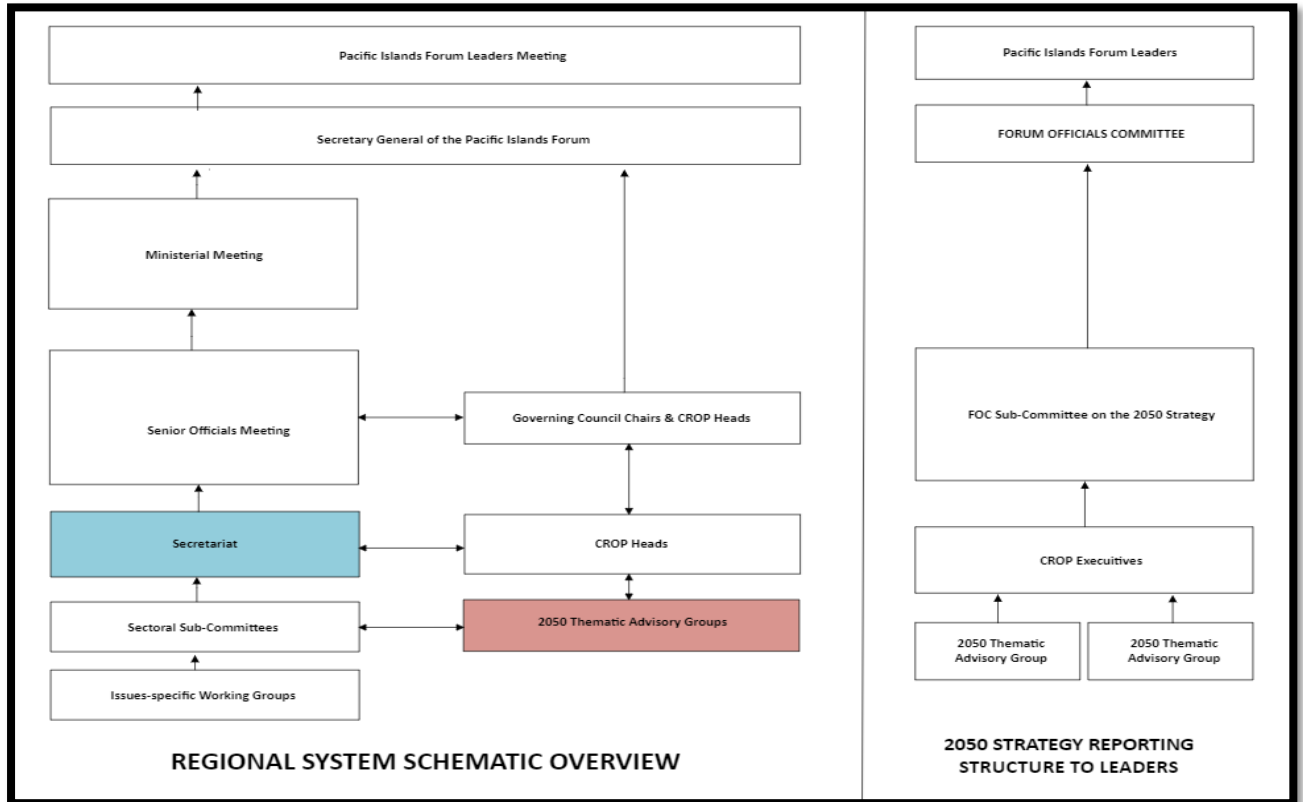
Pacific Islands Forum Leaders Meeting

Secretary General of the Pacific Islands Forum

Ministerial Meeting

Senior Officials Meeting

Governing Council Chairs & CROP Heads

Secretariat

CROP Heads

Sectoral Sub-Committees

2050 Thematic Advisory Groups

Issues-specific Working Groups

REGIONAL SYSTEM SCHEMATIC OVERVIEW

Pacific Islands Forum Leaders

FORUM OFFICIALS COMMITTEE

FOC Sub-Committee on the 2050 Strategy

CROP Executives

2050 Thematic Advisory Group

2050 Thematic Advisory Group

2050 STRATEGY REPORTING STRUCTURE TO LEADERS